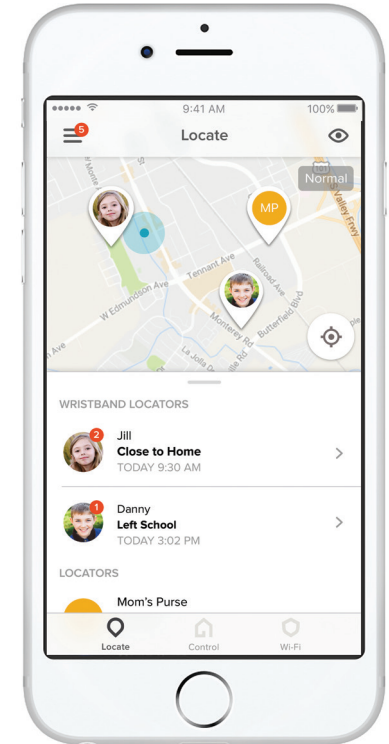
9:41 AM
100%
5
Locate
Normal
MP
W Edmundson Ave
Tennant Ave
Railroad Ave
Monterey Rd
Butterfield Blvd
La Jolla Dr
Valley Fwy
St
Ave

WRISTBAND LOCATORS
2
Jill
Close to Home
TODAY 9:30 AM
1
Danny
Left School
TODAY 3:02 PM
LOCATORS
Mom's Purse
Locate
Control
Wi-Fi